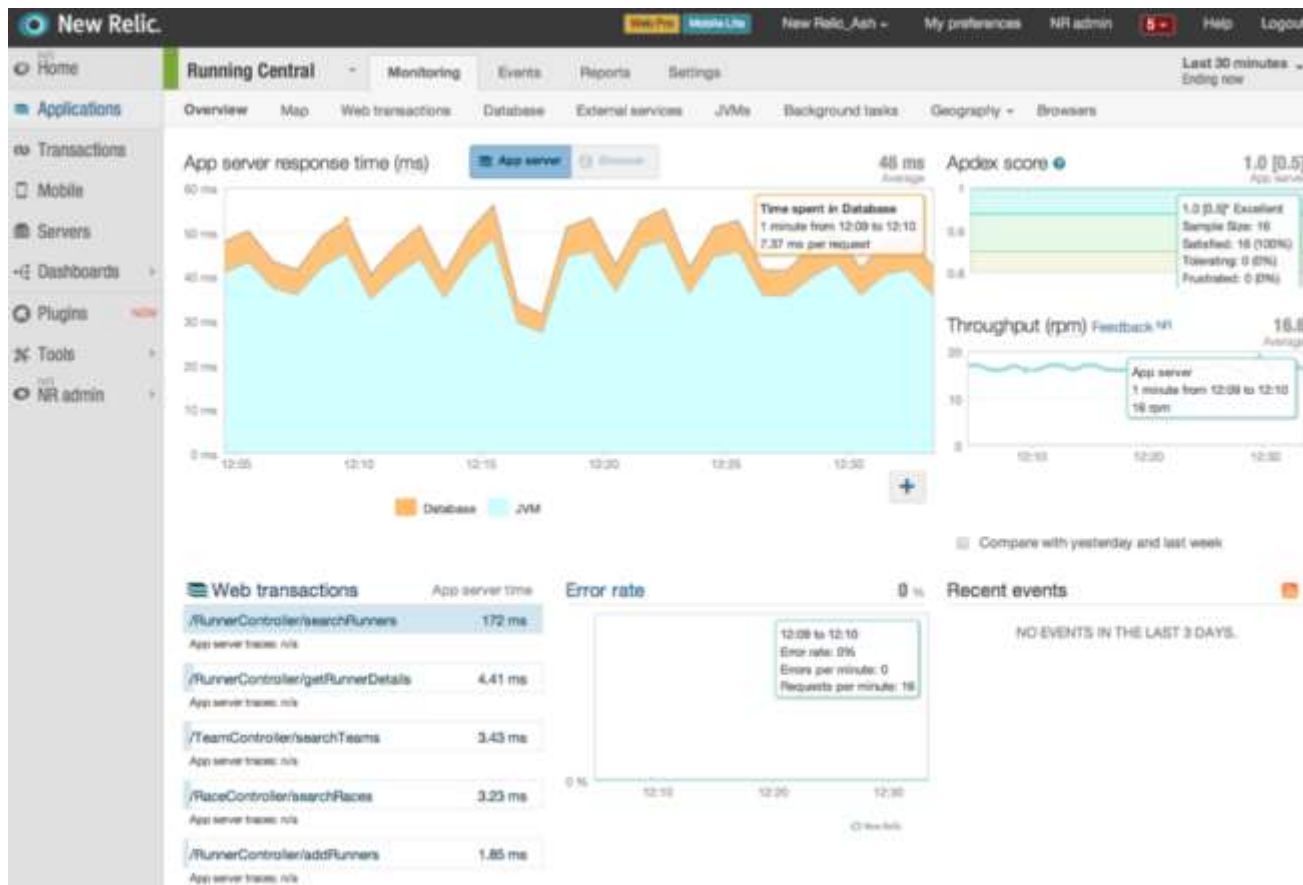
New Relic.

Web Pro Mobile Lite New Relic_Ash My preferences NR admin 5 Help Logout

Home
Applications
Transactions
Mobile
Servers
Dashboards
Plugins NEW
Tools
NR admin

Running Central Monitoring Events Reports Settings
Last 30 minutes
Ending now

Overview Map Web transactions Database External services JVMs Background tasks Geography Browsers

App server response time (ms)
App server Browser
46 ms
Average

60 ms
50 ms
40 ms
30 ms
20 ms
10 ms
0 ms

Time spent in Database
1 minute from 12:09 to 12:10
7.37 ms per request

12:05 12:10 12:15 12:20 12:25 12:30

+

Database JVM

Apdex score
1.0 [0.5]
App server

1
0.9
0.8

1.0 [0.5]* Excellent
Sample Size: 16
Satisfied: 16 (100%)
Tolerating: 0 (0%)
Frustrated: 0 (0%)

Throughput (rpm) Feedback NR
16.8
Average

20
10
0

App server
1 minute from 12:09 to 12:10
16 rpm

12:10 12:20 12:30

Compare with yesterday and last week

Web transactions
App server time

/RunnerController/searchRunners 172 ms
App server traces: n/a

/RunnerController/getRunnerDetails 4.41 ms
App server traces: n/a

/TeamController/searchTeams 3.43 ms
App server traces: n/a

/RaceController/searchRaces 3.23 ms
App server traces: n/a

/RunnerController/addRunners 1.85 ms
App server traces: n/a

Error rate
0 %

12:09 to 12:10
Error rate: 0%
Errors per minute: 0
Requests per minute: 16

0 %
12:10 12:20 12:30

Recent events

NO EVENTS IN THE LAST 3 DAYS.